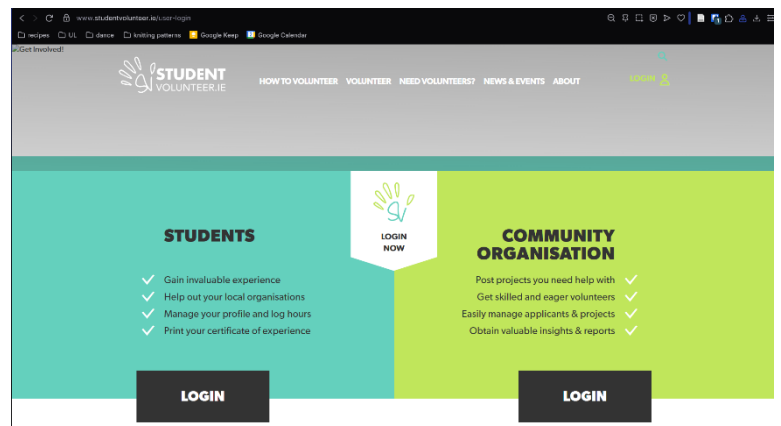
www.studentvolunteer.ie/user-login

recipes UL dance knitting patterns Google Keep Google Calendar

Get Involved!

STUDENT VOLUNTEER.IE

HOW TO VOLUNTEER VOLUNTEER NEED VOLUNTEERS? NEWS & EVENTS ABOUT

LOGIN

SV

LOGIN NOW

STUDENTS

Gain invaluable experience
Help out your local organisations
Manage your profile and log hours
Print your certificate of experience

LOGIN

COMMUNITY ORGANISATION

Post projects you need help with
Get skilled and eager volunteers
Easily manage applicants & projects
Obtain valuable insights & reports

LOGIN